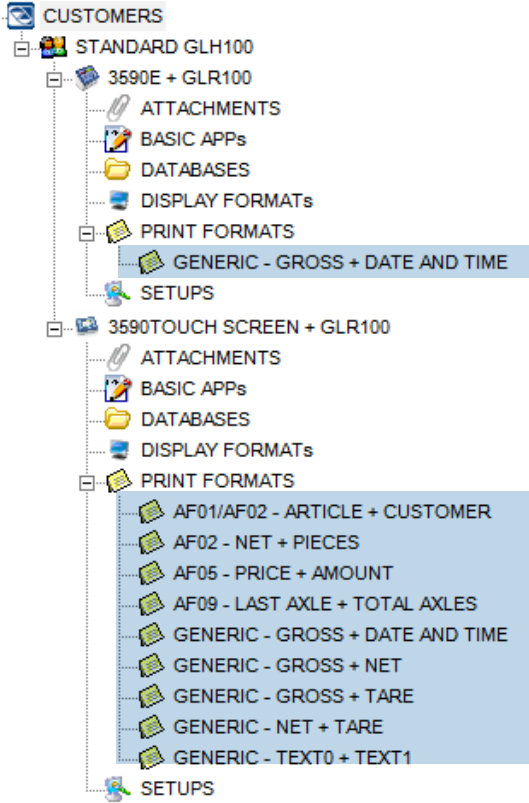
CUSTOMERS
STANDARD GLH100
3590E + GLR100
ATTACHMENTS
BASIC APPs
DATABASES
DISPLAY FORMATs
PRINT FORMATS
GENERIC - GROSS + DATE AND TIME
SETUPS
3590TOUCH SCREEN + GLR100
ATTACHMENTS
BASIC APPs
DATABASES
DISPLAY FORMATs
PRINT FORMATS
AF01/AF02 - ARTICLE + CUSTOMER
AF02 - NET + PIECES
AF05 - PRICE + AMOUNT
AF09 - LAST AXLE + TOTAL AXLES
GENERIC - GROSS + DATE AND TIME
GENERIC - GROSS + NET
GENERIC - GROSS + TARE
GENERIC - NET + TARE
GENERIC - TEXT0 + TEXT1
SETUPS